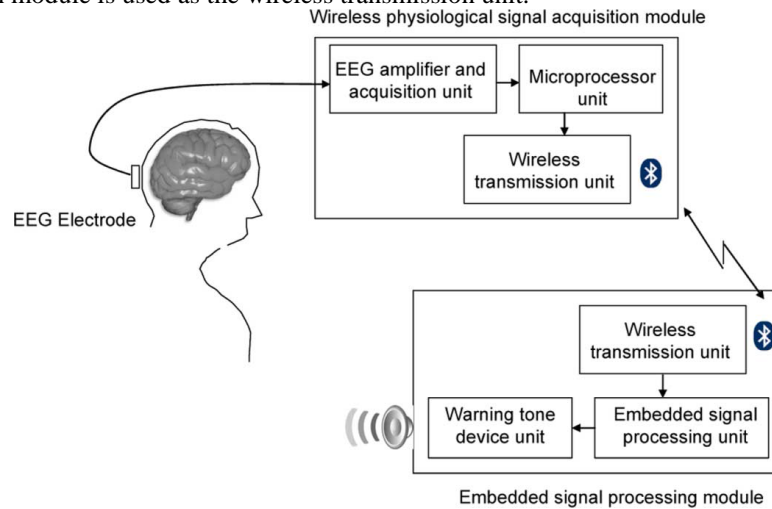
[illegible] module is used as the wireless transmission unit.

Wireless physiological signal acquisition module

EEG amplifier and acquisition unit

Microprocessor unit

Wireless transmission unit

EEG Electrode

Wireless transmission unit

Warning tone device unit

Embedded signal processing unit

Embedded signal processing module